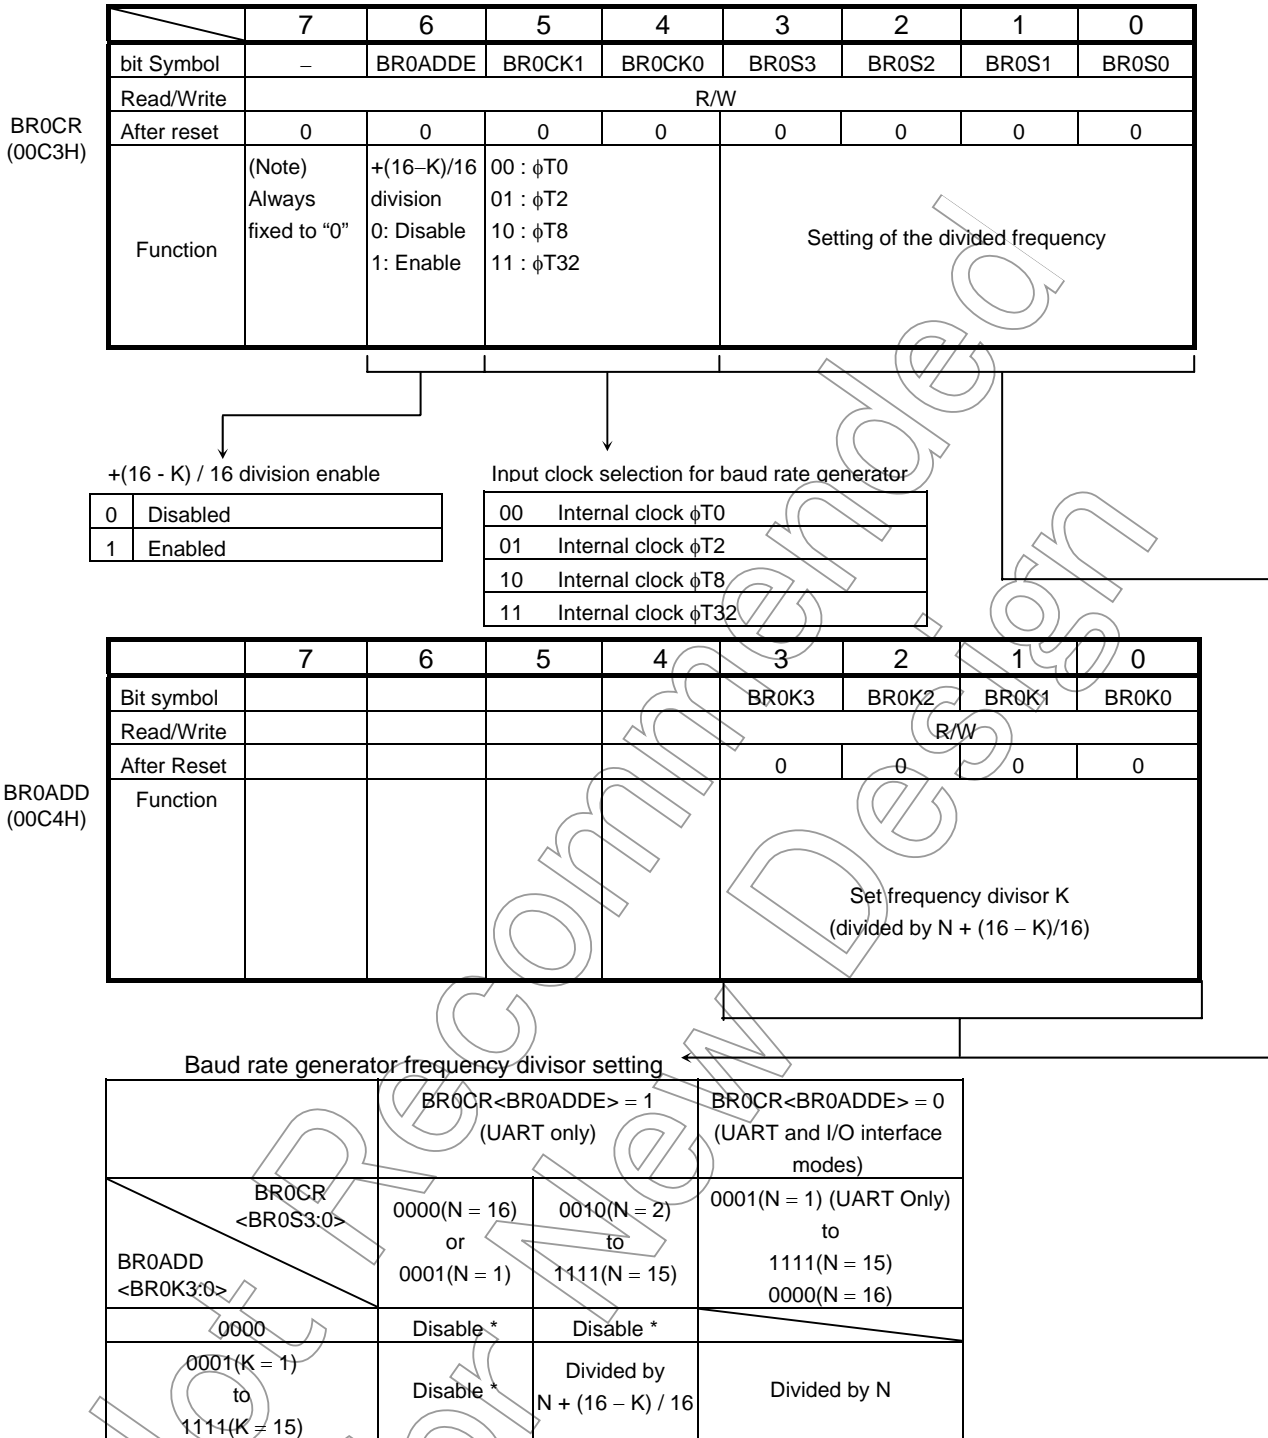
BR0CR
(00C3H)

|  | 7 | 6 | 5 | 4 | 3 | 2 | 1 | 0 |
|---|---|---|---|---|---|---|---|---|
| bit Symbol | – | BR0ADDE | BR0CK1 | BR0CK0 | BR0S3 | BR0S2 | BR0S1 | BR0S0 |
| Read/Write | R/W | | | | | | | |
| After reset | 0 | 0 | 0 | 0 | 0 | 0 | 0 | 0 |
| Function | (Note) Always fixed to “0” | +(16−K)/16 division 0: Disable 1: Enable | 00 : $\phi$T0 01 : $\phi$T2 10 : $\phi$T8 11 : $\phi$T32 | | Setting of the divided frequency | | | |

+(16 - K) / 16 division enable

| 0 | Disabled |
|---|---|
| 1 | Enabled |

Input clock selection for baud rate generator

| 00 | Internal clock $\phi$T0 |
|---|---|
| 01 | Internal clock $\phi$T2 |
| 10 | Internal clock $\phi$T8 |
| 11 | Internal clock $\phi$T32 |

BR0ADD
(00C4H)

|  | 7 | 6 | 5 | 4 | 3 | 2 | 1 | 0 |
|---|---|---|---|---|---|---|---|---|
| Bit symbol | | | | | BR0K3 | BR0K2 | BR0K1 | BR0K0 |
| Read/Write | | | | | R/W | | | |
| After Reset | | | | | 0 | 0 | 0 | 0 |
| Function | | | | | Set frequency divisor K (divided by N + (16 − K)/16) | | | |

Baud rate generator frequency divisor setting

| BR0CR <BR0S3:0> / BR0ADD <BR0K3:0> | BR0CR<BR0ADDE> = 1 (UART only) 0000(N = 16) or 0001(N = 1) | 0010(N = 2) to 1111(N = 15) | BR0CR<BR0ADDE> = 0 (UART and I/O interface modes) 0001(N = 1) (UART Only) to 1111(N = 15) 0000(N = 16) |
|---|---|---|---|
| 0000 | Disable * | Disable * | |
| 0001(K = 1) to 1111(K = 15) | Disable * | Divided by N + (16 − K) / 16 | Divided by N |

Not Recommended for New Design